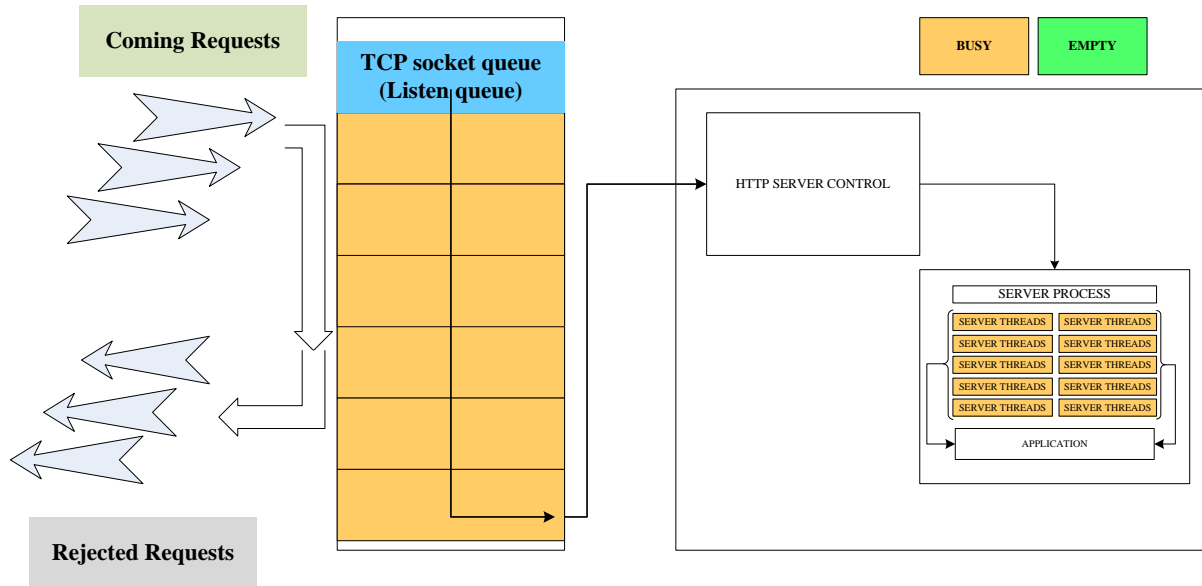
Coming Requests

TCP socket queue (Listen queue)

BUSY

EMPTY

HTTP SERVER CONTROL

SERVER PROCESS

| SERVER THREADS | SERVER THREADS |
|---|---|
| SERVER THREADS | SERVER THREADS |
| SERVER THREADS | SERVER THREADS |
| SERVER THREADS | SERVER THREADS |
| SERVER THREADS | SERVER THREADS |

APPLICATION

Rejected Requests